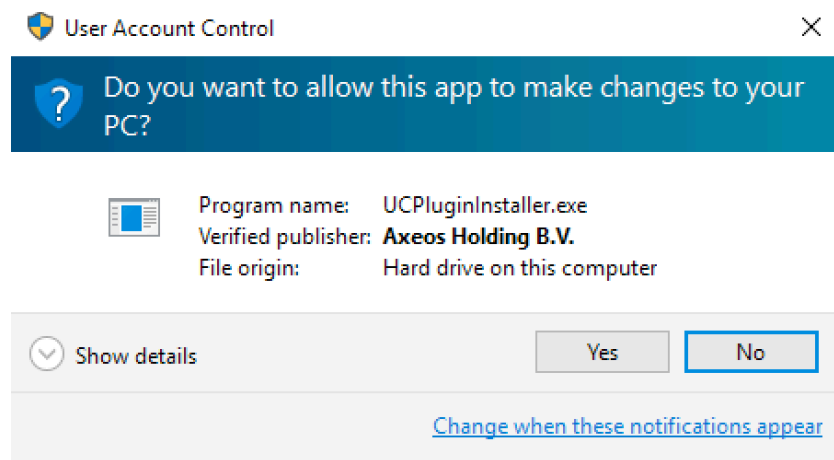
User Account Control

Do you want to allow this app to make changes to your PC?

| | |
|---|---|
| Program name: | UCPluginInstaller.exe |
| Verified publisher: | **Axeos Holding B.V.** |
| File origin: | Hard drive on this computer |

Show details

Yes

No

Change when these notifications appear